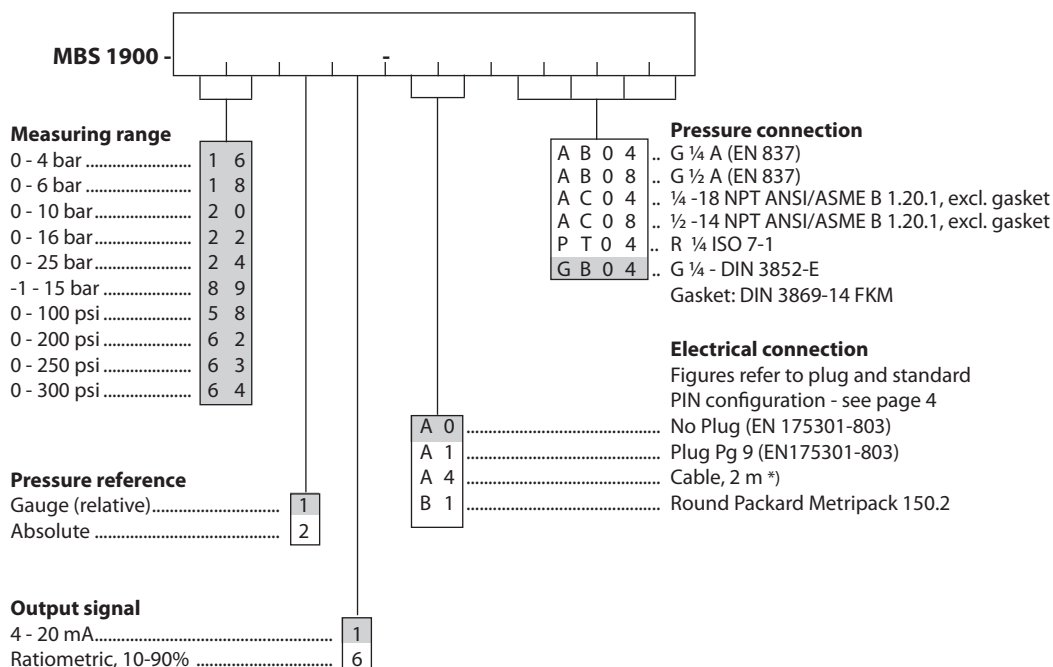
MBS 1900 - -

Measuring range
0 - 4 bar ........................ 1 6
0 - 6 bar ........................ 1 8
0 - 10 bar ...................... 2 0
0 - 16 bar ...................... 2 2
0 - 25 bar ...................... 2 4
-1 - 15 bar ..................... 8 9
0 - 100 psi ..................... 5 8
0 - 200 psi ..................... 6 2
0 - 250 psi ..................... 6 3
0 - 300 psi ..................... 6 4

Pressure reference
Gauge (relative) ............................ 1
Absolute ........................................ 2

Output signal
4 - 20 mA ............................................ 1
Ratiometric, 10-90% ............................ 6

Pressure connection
A B 0 4 .. G ¼ A (EN 837)
A B 0 8 .. G ½ A (EN 837)
A C 0 4 .. ¼ -18 NPT ANSI/ASME B 1.20.1, excl. gasket
A C 0 8 .. ½ -14 NPT ANSI/ASME B 1.20.1, excl. gasket
P T 0 4 .. R ¼ ISO 7-1
G B 0 4 .. G ¼ - DIN 3852-E
Gasket: DIN 3869-14 FKM

Electrical connection
Figures refer to plug and standard PIN configuration - see page 4
A 0 ............................................. No Plug (EN 175301-803)
A 1 ............................................. Plug Pg 9 (EN175301-803)
A 4 ............................................. Cable, 2 m *)
B 1 ............................................. Round Packard Metripack 150.2